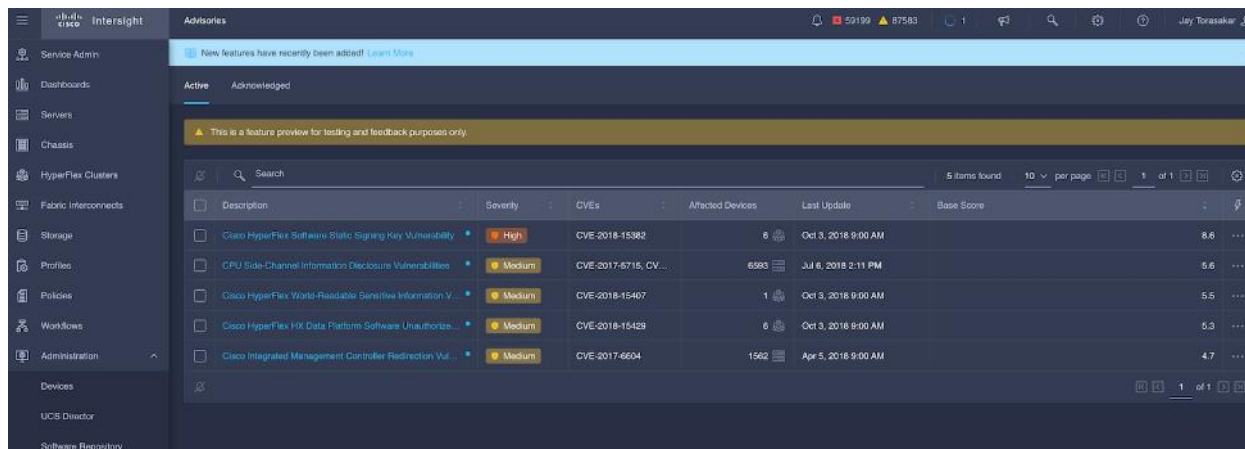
cisco Intersight

Advisories

59199 87583 1

Jay Torasakar

Service Admin
Dashboards
Servers
Chassis
HyperFlex Clusters
Fabric Interconnects
Storage
Profiles
Policies
Workflows
Administration
Devices
UCS Director
Software Repository

New features have recently been added! Learn More

Active Acknowledged

This is a feature preview for testing and feedback purposes only.

Search

5 items found 10 per page 1 of 1

| Description | Severity | CVEs | Affected Devices | Last Update | Base Score |
|---|---|---|---|---|---|
| Cisco HyperFlex Software Static Signing Key Vulnerability | High | CVE-2018-15382 | 6 | Oct 3, 2018 9:00 AM | 8.6 |
| CPU Side-Channel Information Disclosure Vulnerabilities | Medium | CVE-2017-5715, CV... | 6593 | Jul 6, 2018 2:11 PM | 5.6 |
| Cisco HyperFlex World-Readable Sensitive Information V... | Medium | CVE-2018-15407 | 1 | Oct 3, 2018 9:00 AM | 5.5 |
| Cisco HyperFlex HX Data Platform Software Unauthorize... | Medium | CVE-2018-15429 | 6 | Oct 3, 2018 9:00 AM | 5.3 |
| Cisco Integrated Management Controller Redirection Vul... | Medium | CVE-2017-6604 | 1562 | Apr 5, 2018 9:00 AM | 4.7 |

1 of 1